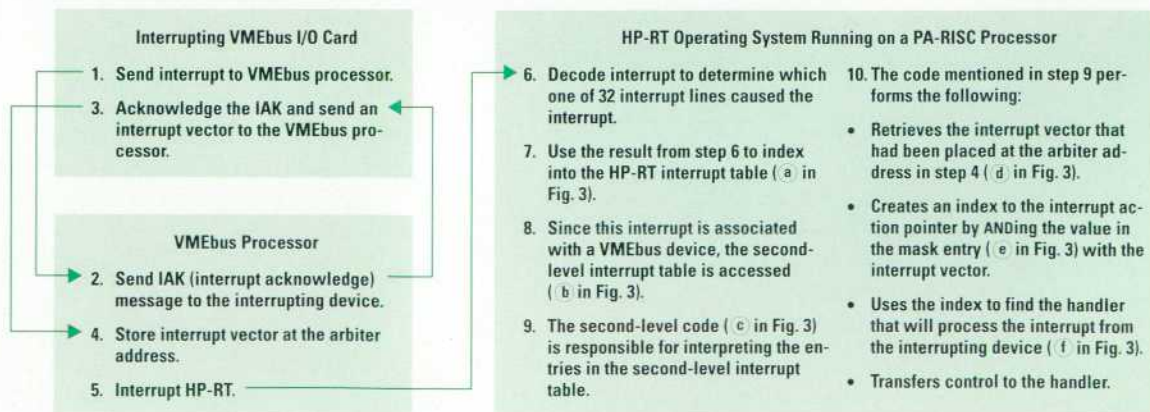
Interrupting VMEbus I/O Card

1. Send interrupt to VMEbus processor.

3. Acknowledge the IAK and send an interrupt vector to the VMEbus processor.

VMEbus Processor

2. Send IAK (interrupt acknowledge) message to the interrupting device.

4. Store interrupt vector at the arbiter address.

5. Interrupt HP-RT.

HP-RT Operating System Running on a PA-RISC Processor

6. Decode interrupt to determine which one of 32 interrupt lines caused the interrupt.

7. Use the result from step 6 to index into the HP-RT interrupt table (a in Fig. 3).

8. Since this interrupt is associated with a VMEbus device, the second-level interrupt table is accessed (b in Fig. 3).

9. The second-level code (c in Fig. 3) is responsible for interpreting the entries in the second-level interrupt table.

10. The code mentioned in step 9 performs the following:

• Retrieves the interrupt vector that had been placed at the arbiter address in step 4 (d in Fig. 3).

• Creates an index to the interrupt action pointer by ANDing the value in the mask entry (e in Fig. 3) with the interrupt vector.

• Uses the index to find the handler that will process the interrupt from the interrupting device (f in Fig. 3).

• Transfers control to the handler.